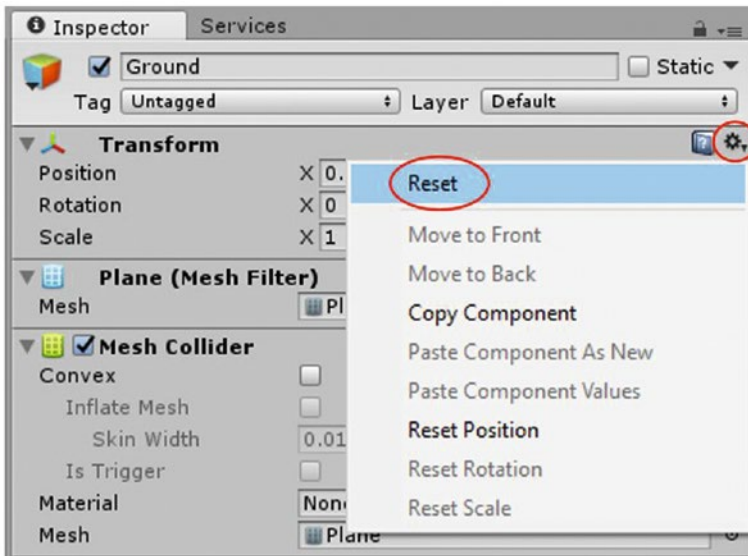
Inspector Services

Ground

Static

Tag Untagged

Layer Default

Transform

Position X 0.

Rotation X 0

Scale X 1

Plane (Mesh Filter)

Mesh Pl

Mesh Collider

Convex

Inflate Mesh

Skin Width 0.01

Is Trigger

Material Non

Mesh Plane

Reset

Move to Front

Move to Back

Copy Component

Paste Component As New

Paste Component Values

Reset Position

Reset Rotation

Reset Scale